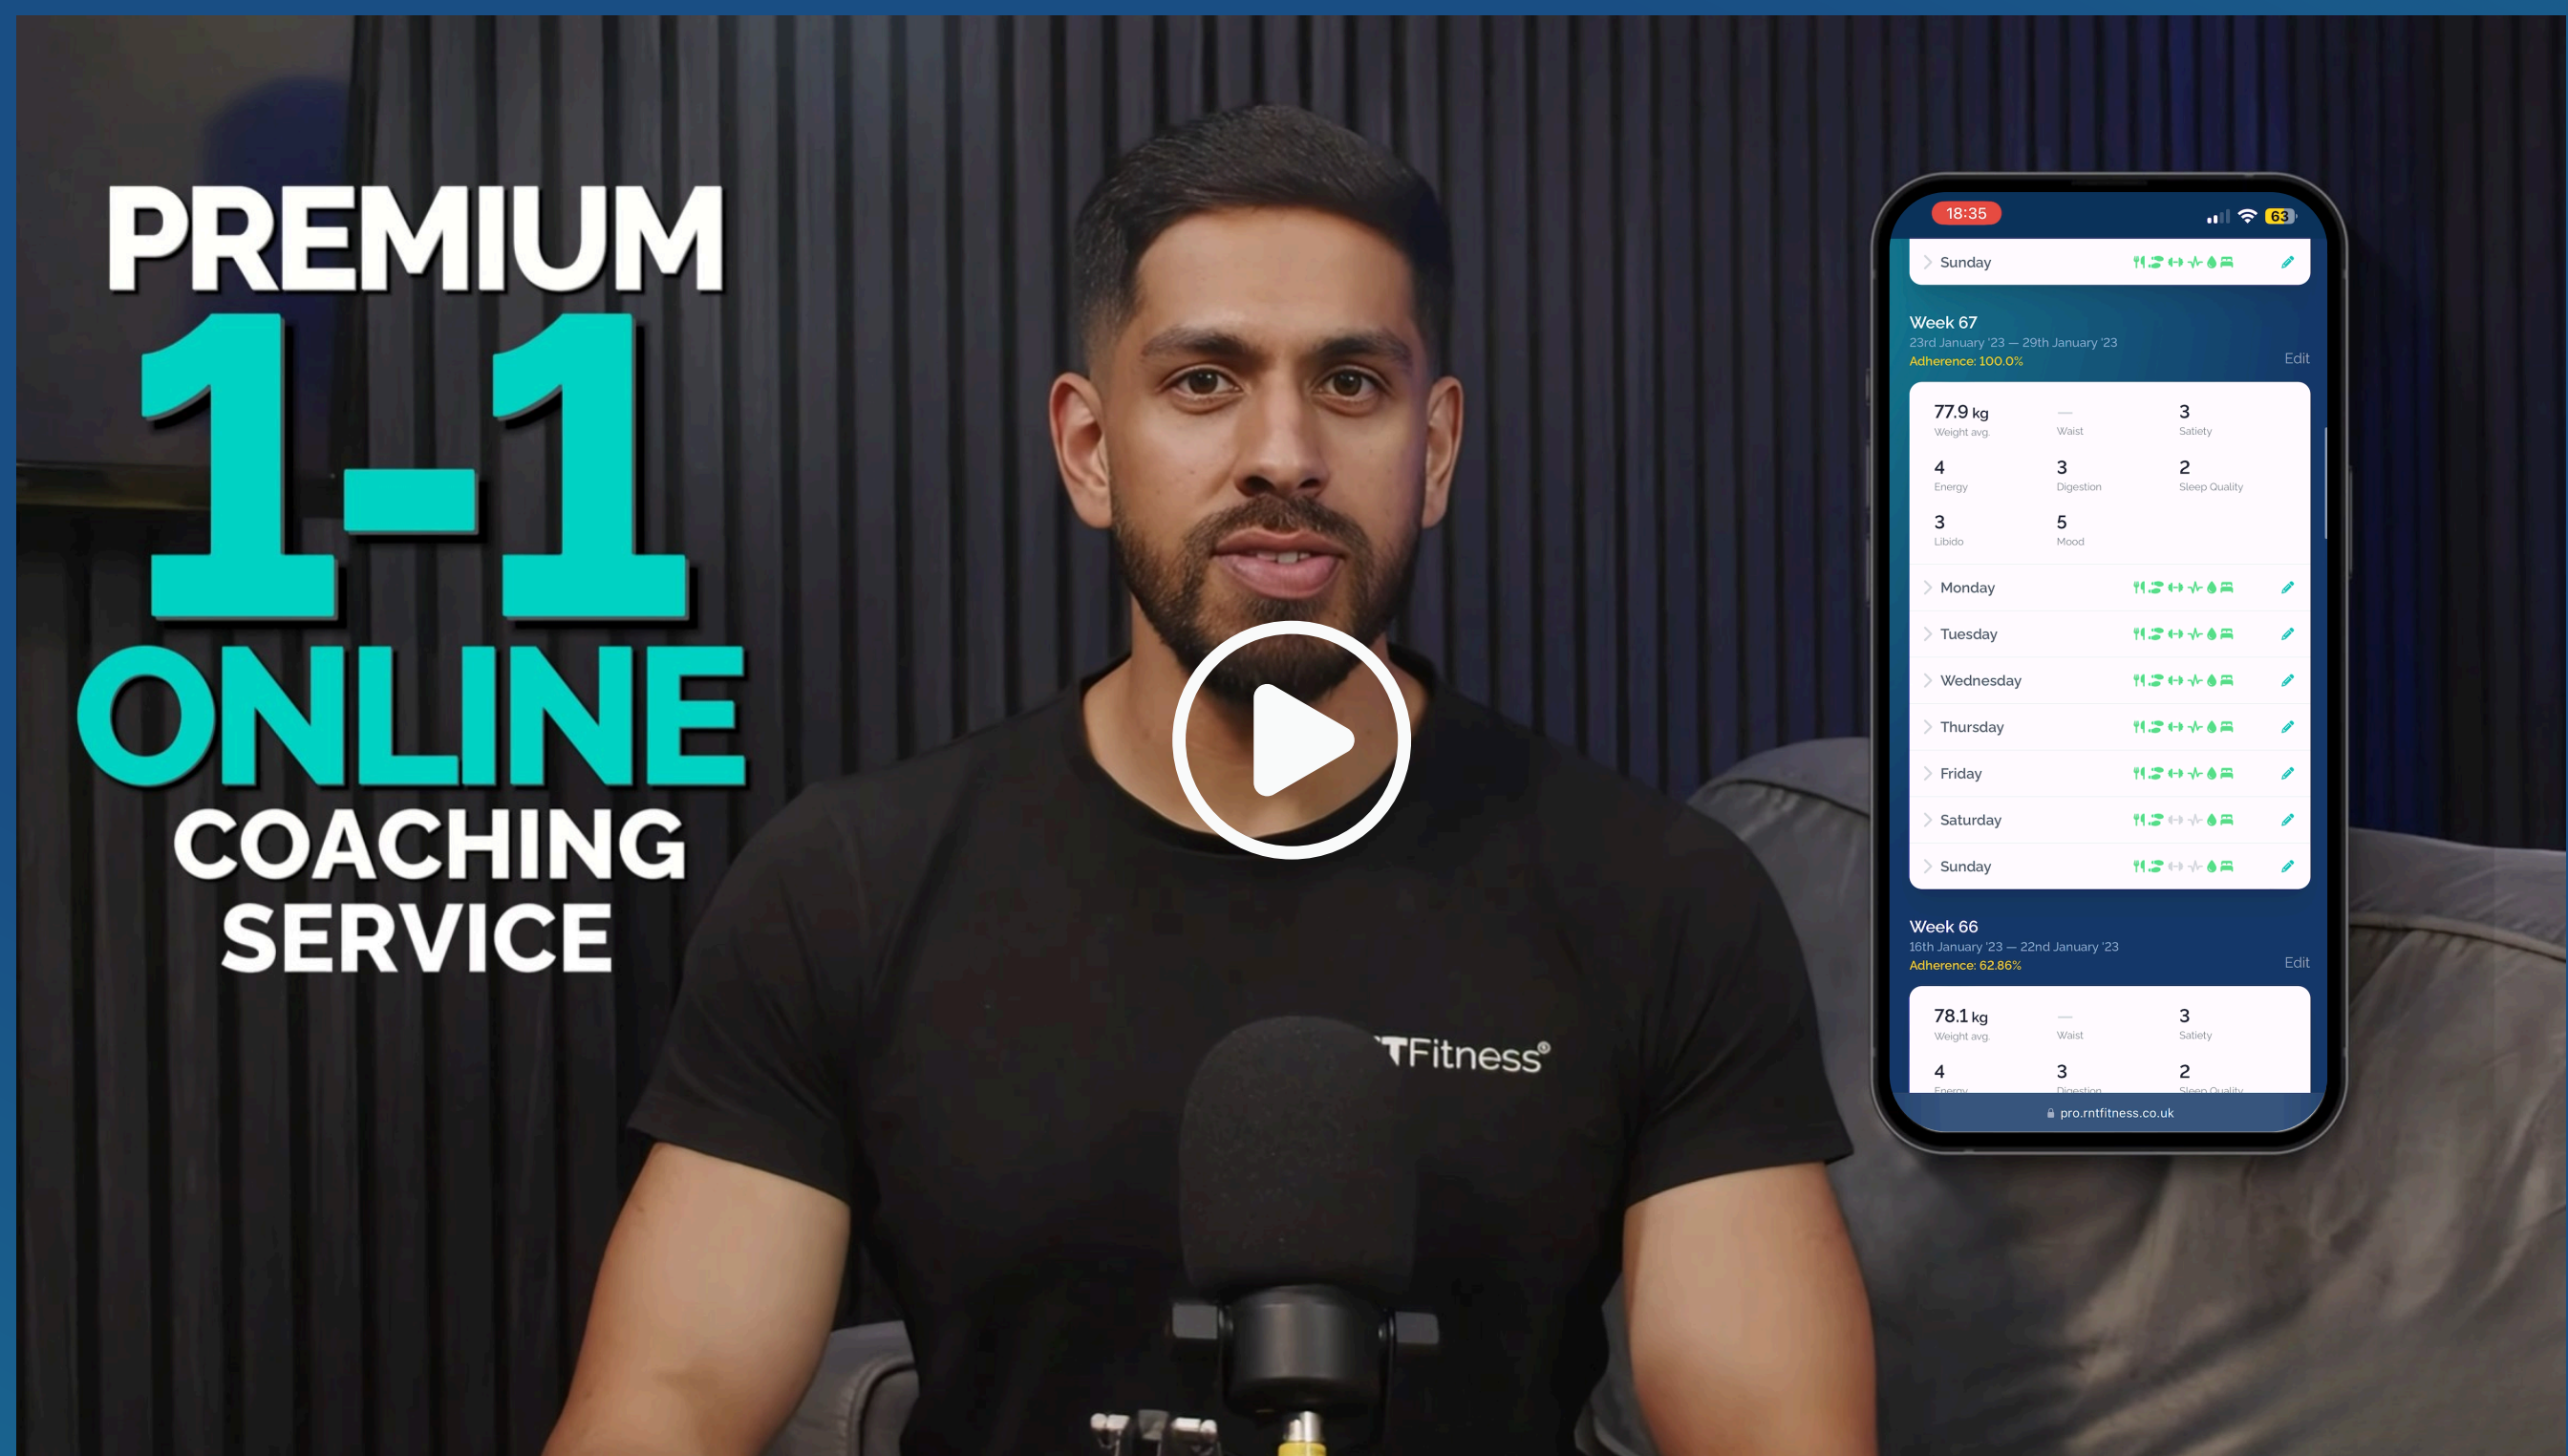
PREMIUM
1-1
ONLINE
COACHING
SERVICE

TFitness®

18:35 63

Sunday

Week 67
23rd January '23 — 29th January '23
Adherence: 100.0%
Edit

77.9 kg
Weight avg.
—
Waist
3
Satiety
4
Energy
3
Digestion
2
Sleep Quality
3
Libido
5
Mood

Monday
Tuesday
Wednesday
Thursday
Friday
Saturday
Sunday

Week 66
16th January '23 — 22nd January '23
Adherence: 62.86%
Edit

78.1 kg
Weight avg.
—
Waist
3
Satiety
4
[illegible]
3
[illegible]
2
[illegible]

pro.rntfitness.co.uk